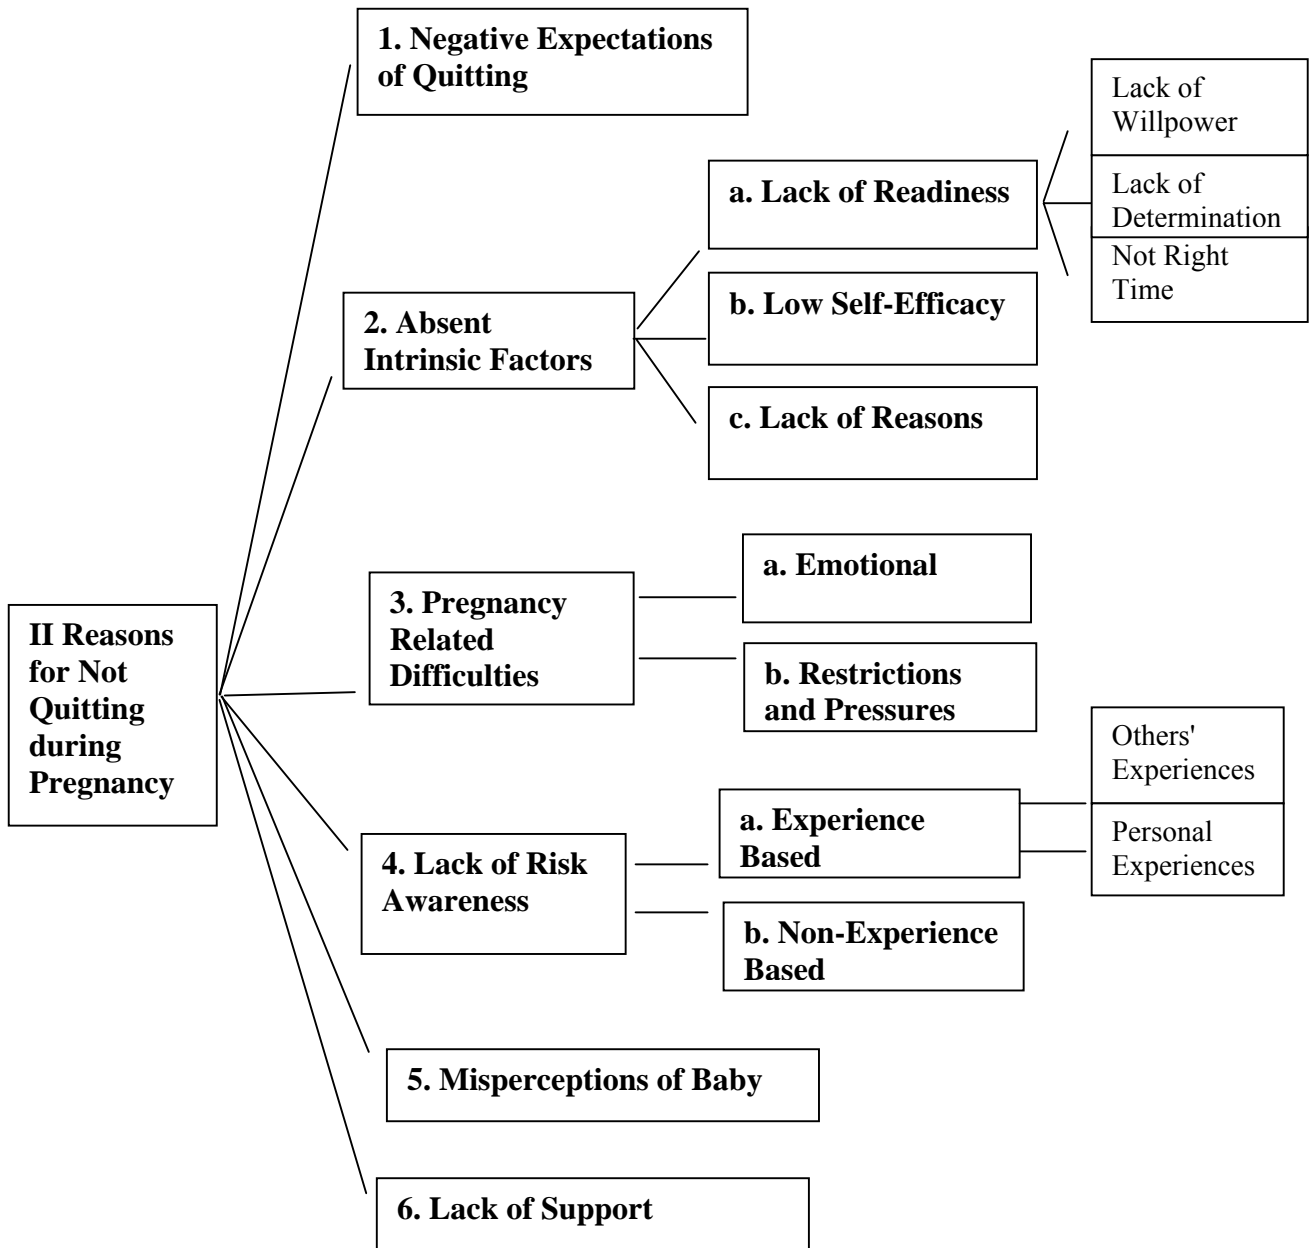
II Reasons for Not Quitting during Pregnancy

1. Negative Expectations of Quitting

2. Absent Intrinsic Factors

a. Lack of Readiness

Lack of Willpower

Lack of Determination

Not Right Time

b. Low Self-Efficacy

c. Lack of Reasons

3. Pregnancy Related Difficulties

a. Emotional

b. Restrictions and Pressures

4. Lack of Risk Awareness

a. Experience Based

Others' Experiences

Personal Experiences

b. Non-Experience Based

5. Misperceptions of Baby

6. Lack of Support